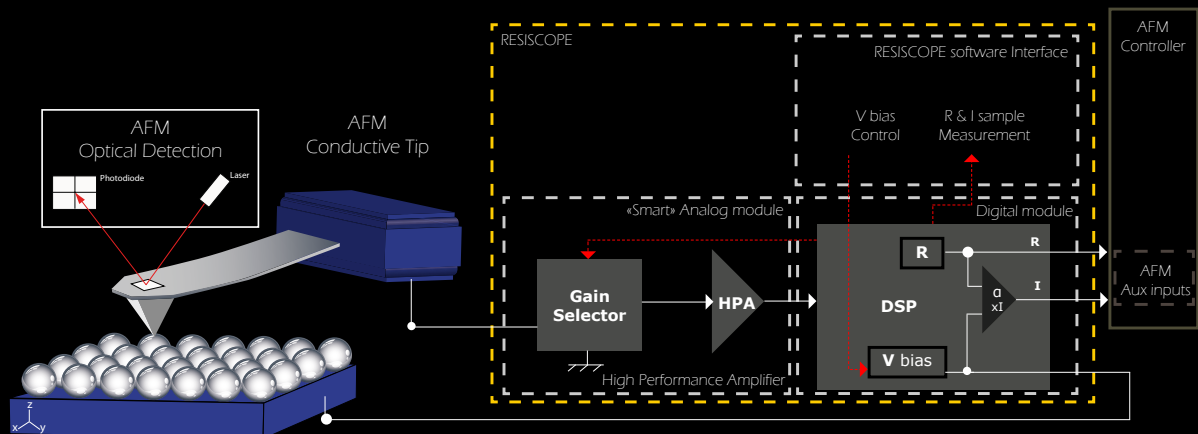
RESISCOPE

RESISCOPE software Interface

AFM Controller

V bias Control

R & I sample Measurement

AFM Optical Detection

Photodiode

Laser

AFM Conductive Tip

«Smart» Analog module

Digital module

R

R

I

AFM Aux inputs

Gain Selector

HPA

DSP

α xI

V bias

High Performance Amplifier

z

x

y